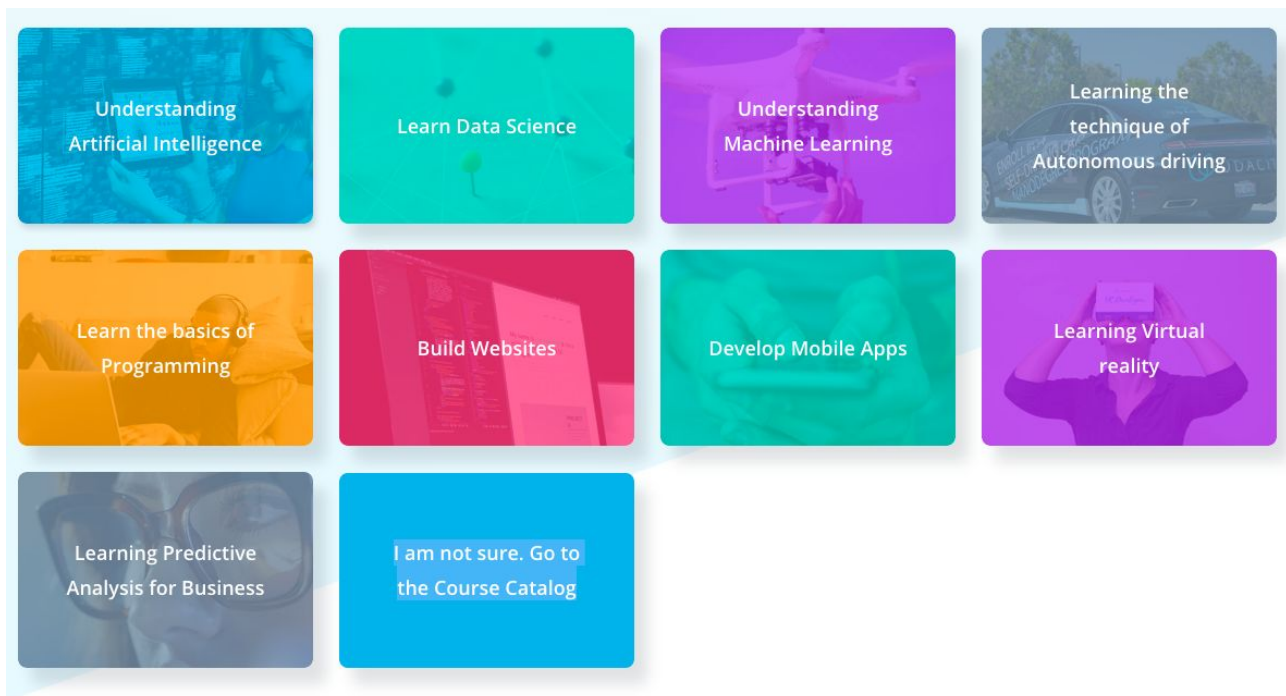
Understanding Artificial Intelligence

Learn Data Science

Understanding Machine Learning

Learning the technique of Autonomous driving

Learn the basics of Programming

Build Websites

Develop Mobile Apps

Learning Virtual reality

Learning Predictive Analysis for Business

I am not sure. Go to the Course Catalog